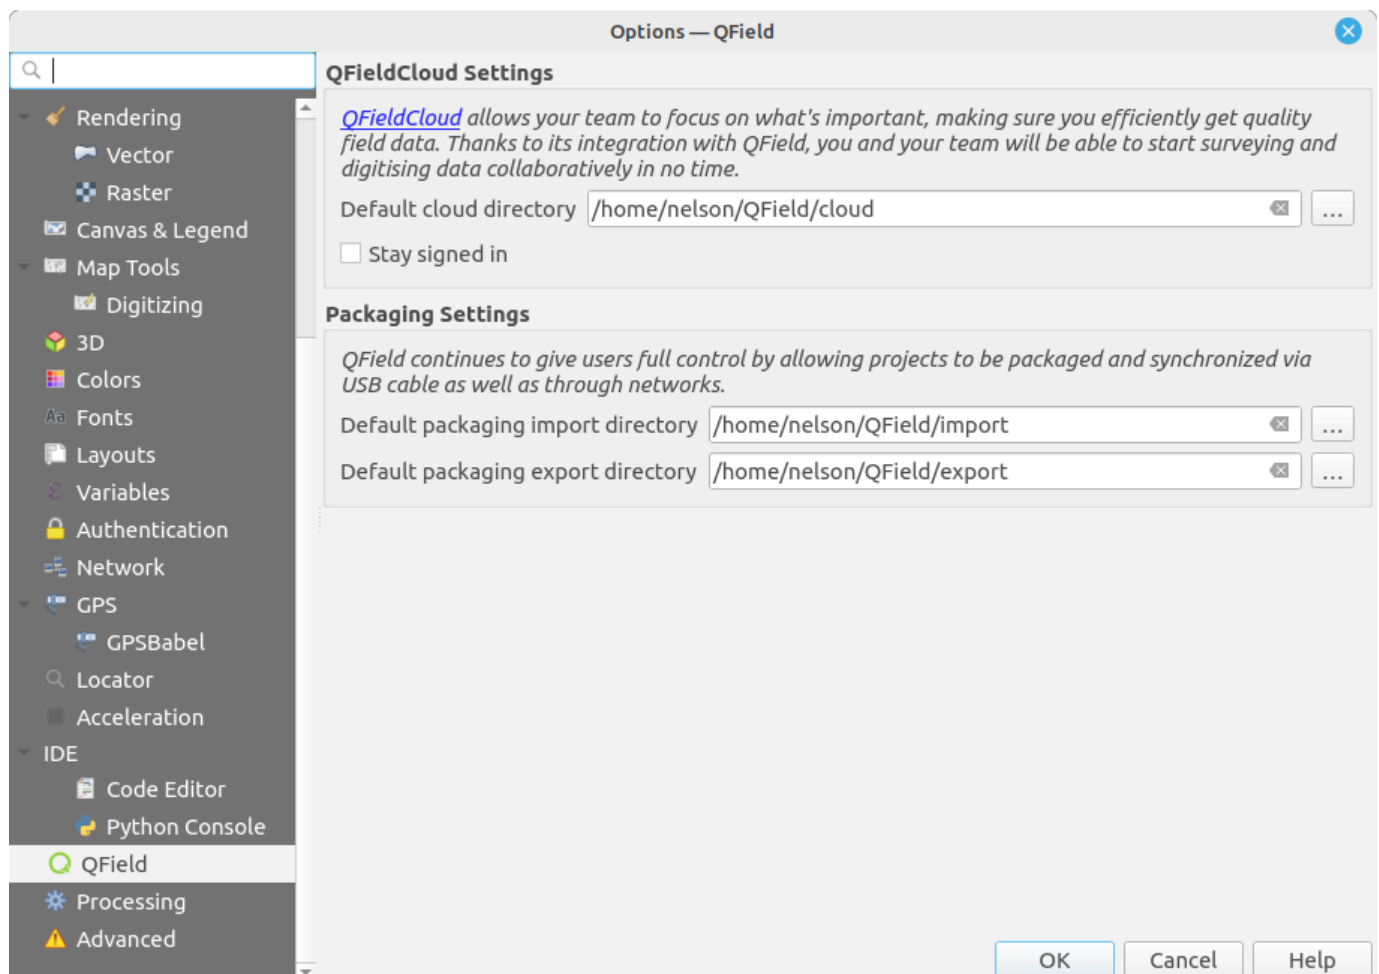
Options — QField

Rendering
Vector
Raster
Canvas & Legend
Map Tools
Digitizing
3D
Colors
Fonts
Layouts
Variables
Authentication
Network
GPS
GPSBabel
Locator
Acceleration
IDE
Code Editor
Python Console
QField
Processing
Advanced

QFieldCloud Settings

QFieldCloud allows your team to focus on what's important, making sure you efficiently get quality field data. Thanks to its integration with QField, you and your team will be able to start surveying and digitising data collaboratively in no time.

Default cloud directory /home/nelson/QField/cloud ...

Stay signed in

Packaging Settings

QField continues to give users full control by allowing projects to be packaged and synchronized via USB cable as well as through networks.

Default packaging import directory /home/nelson/QField/import ...

Default packaging export directory /home/nelson/QField/export ...

OK Cancel Help